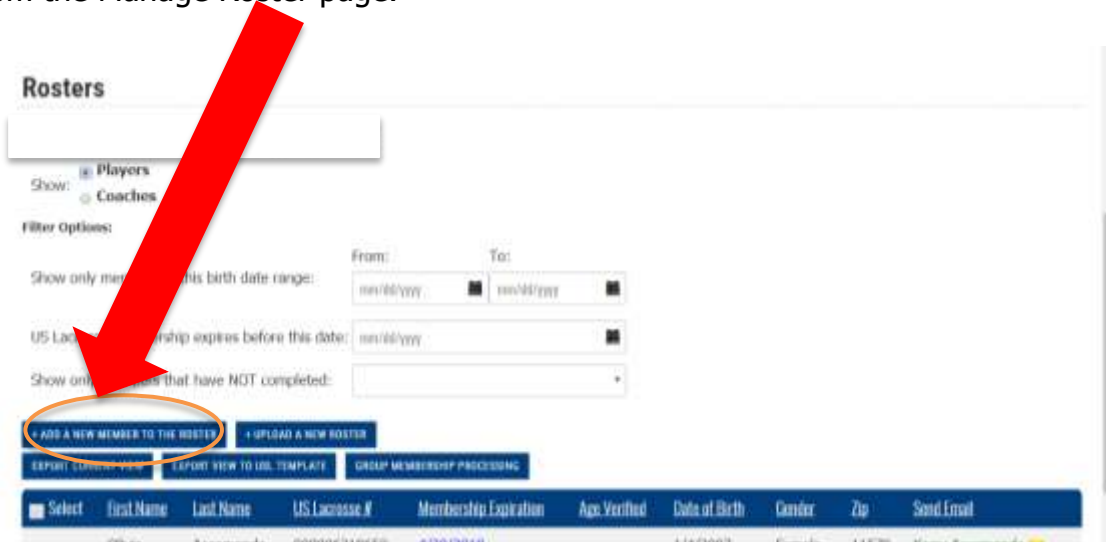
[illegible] the Manage Roster page.

Rosters

Show: Players
Coaches

Filter Options:

Show only me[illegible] this birth date range: From: mm/dd/yyyy To: mm/dd/yyyy

US Lac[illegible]rship expires before this date: mm/dd/yyyy

Show onl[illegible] that have NOT completed:

+ ADD A NEW MEMBER TO THE ROSTER | + UPLOAD A NEW ROSTER
EXPORT CURRENT VIEW | EXPORT VIEW TO USL TEMPLATE | GROUP MEMBERSHIP PROCESSING

| Select | First Name | Last Name | US Lacrosse # | Membership Expiration | Age Verified | Date of Birth | Gender | Zip | Send Email |
|---|---|---|---|---|---|---|---|---|---|
| | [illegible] | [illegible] | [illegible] | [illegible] | | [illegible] | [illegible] | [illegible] | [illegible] |